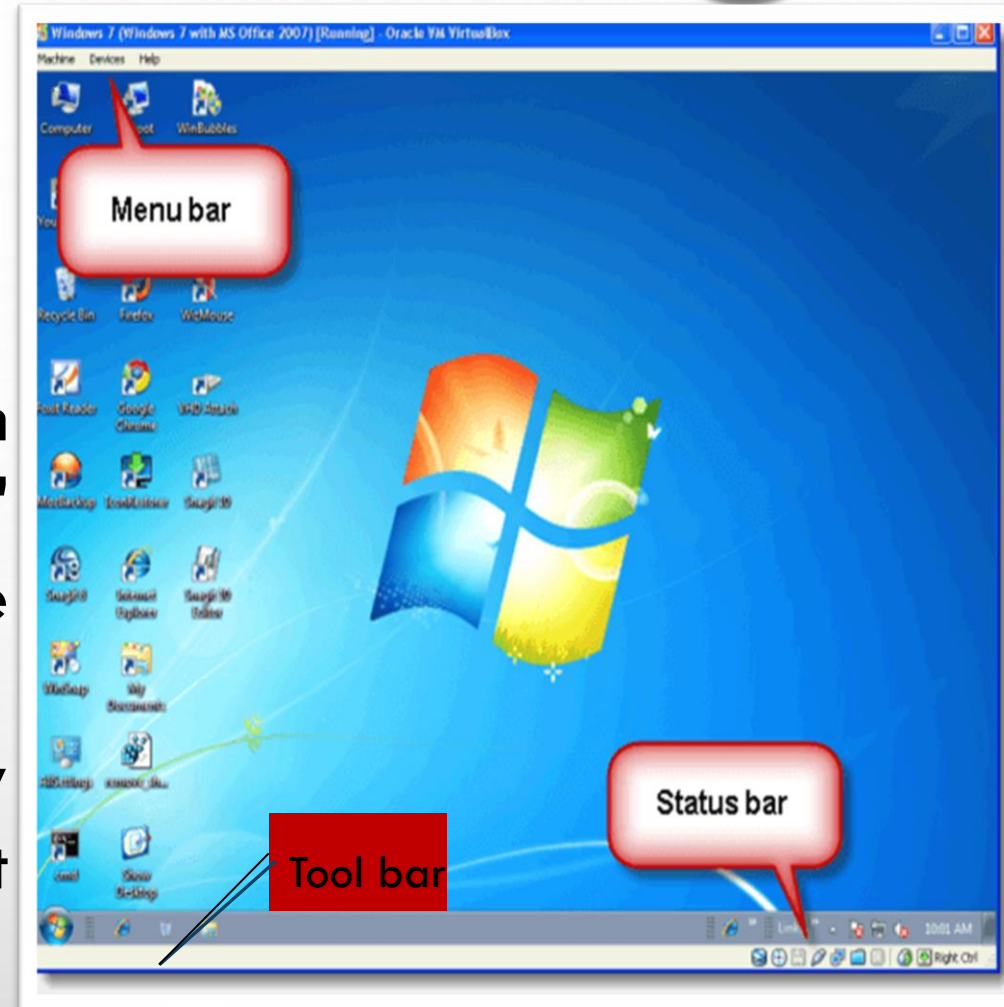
Windows 7 (Windows 7 with MS Office 2007) [Running] - Oracle VM VirtualBox

Machine Devices Help

Computer

WinBubbles

Menu bar

Recycle Bin

Firefox

WeMouse

Google Chrome

VHD Attach

Snagit 10

Internet Explorer

Snagit 10 Editor

WinSnap

My Documents

cmd

Show Desktop

Status bar

Tool bar

Links

10:01 AM

Right Ctrl